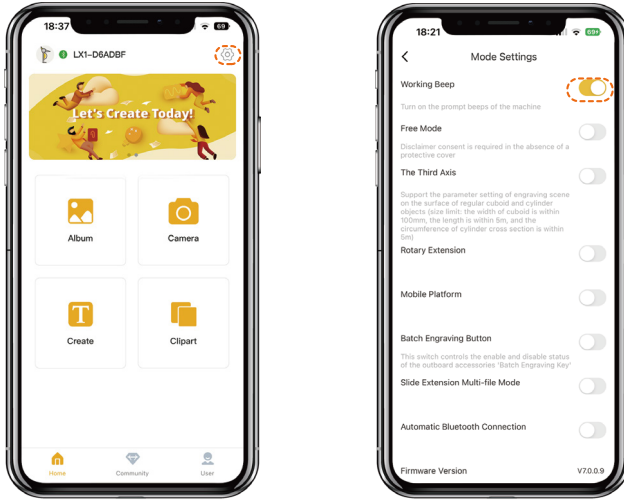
18:37

69

LX1-D6ADBF

Let's Create Today!

Album

Camera

Create

Clipart

Home

Community

User

18:21

69

Mode Settings

Working Beep

Turn on the prompt beeps of the machine

Free Mode

Disclaimer consent is required in the absence of a protective cover

The Third Axis

Support the parameter setting of engraving scene on the surface of regular cuboid and cylinder objects (size limit: the width of cuboid is within 100mm, the length is within 5m, and the circumference of cylinder cross section is within 5m)

Rotary Extension

Mobile Platform

Batch Engraving Button

This switch controls the enable and disable status of the outboard accessories 'Batch Engraving Key'

Slide Extension Multi-file Mode

Automatic Bluetooth Connection

Firmware Version

V7.0.0.9